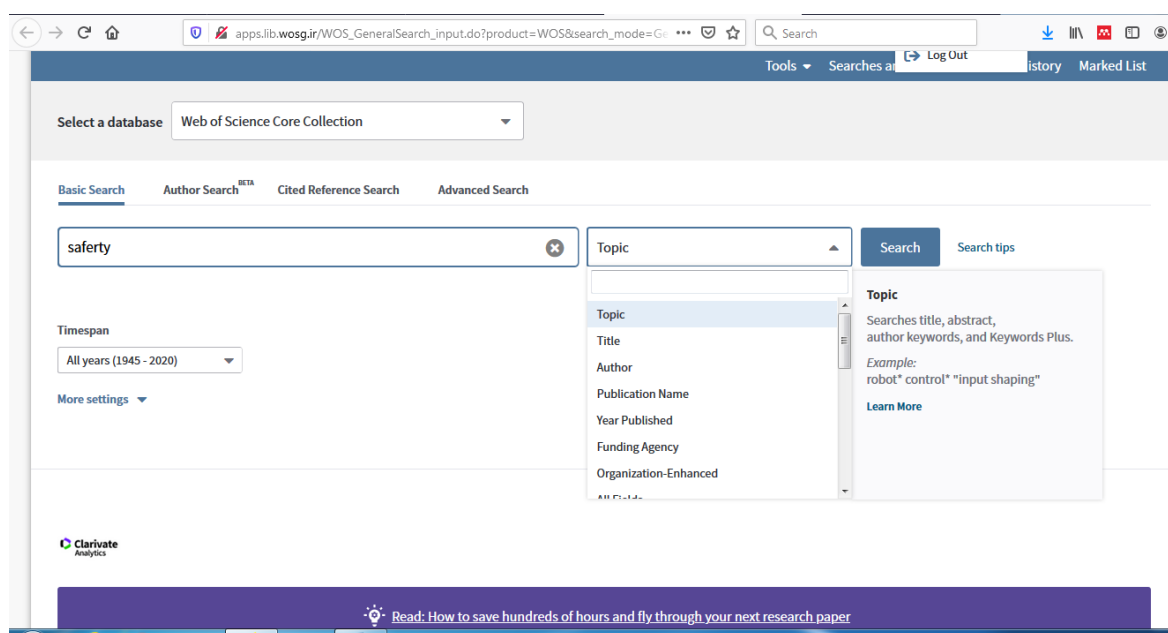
apps.lib.wosg.ir/WOS_GeneralSearch_input.do?product=WOS&search_mode=Ge

Search

Log Out

Tools Searches a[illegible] istory Marked List

Select a database Web of Science Core Collection

Basic Search Author Search BETA Cited Reference Search Advanced Search

saferty

Topic

Search Search tips

Topic
Title
Author
Publication Name
Year Published
Funding Agency
Organization-Enhanced
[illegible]

Topic

Searches title, abstract, author keywords, and Keywords Plus.

Example:
robot* control* "input shaping"

Learn More

Timespan

All years (1945 - 2020)

More settings

Clarivate Analytics

Read: How to save hundreds of hours and fly through your next research paper